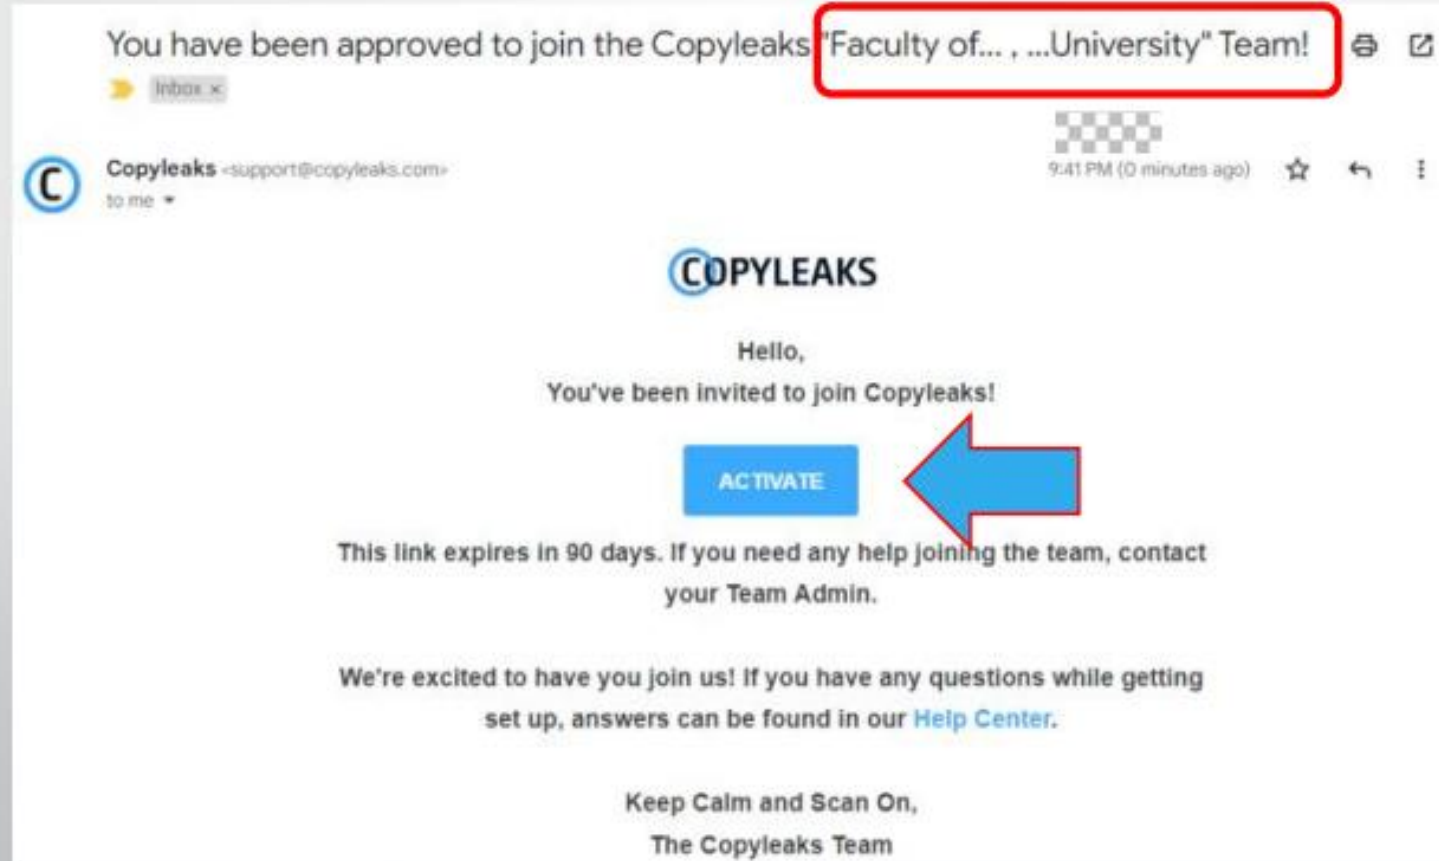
You have been approved to join the Copyleaks "Faculty of... , ...University" Team!

Inbox ×

Copyleaks <support@copyleaks.com>
to me

9:41 PM (0 minutes ago)

COPYLEAKS

Hello,
You've been invited to join Copyleaks!

ACTIVATE

This link expires in 90 days. If you need any help joining the team, contact your Team Admin.

We're excited to have you join us! If you have any questions while getting set up, answers can be found in our Help Center.

Keep Calm and Scan On,
The Copyleaks Team